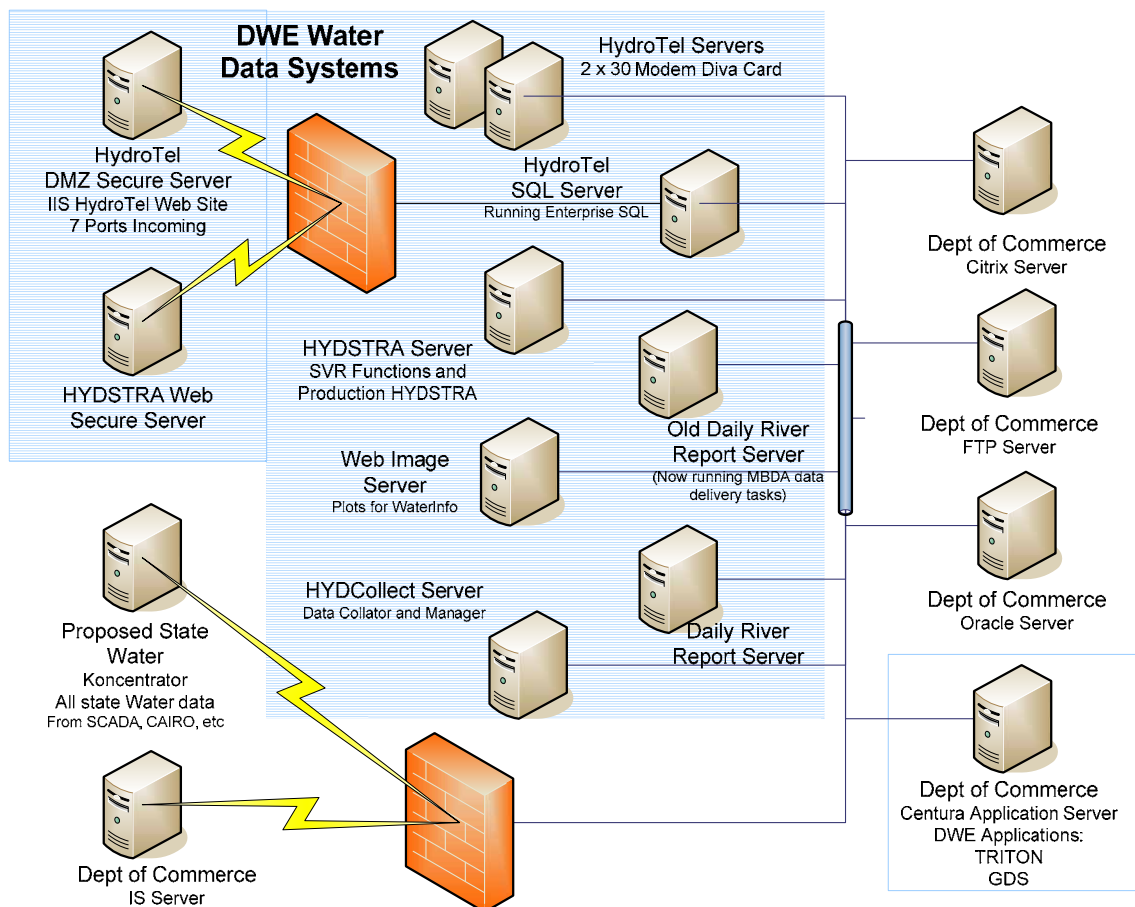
DWE Water Data Systems

HydroTel Servers
2 x 30 Modem Diva Card

HydroTel DMZ Secure Server
IIS HydroTel Web Site
7 Ports Incoming

HydroTel SQL Server
Running Enterprise SQL

Dept of Commerce
Citrix Server

HYDSTRA Web Secure Server

HYDSTRA Server
SVR Functions and Production HYDSTRA

Dept of Commerce
FTP Server

Old Daily River Report Server
(Now running MBDA data delivery tasks)

Web Image Server
Plots for WaterInfo

Dept of Commerce
Oracle Server

HYDCollect Server
Data Collator and Manager

Proposed State Water
Koncentrator
All state Water data
From SCADA, CAIRO, etc

Daily River Report Server

Dept of Commerce
Centura Application Server
DWE Applications:
TRITON
GDS

Dept of Commerce
IS Server